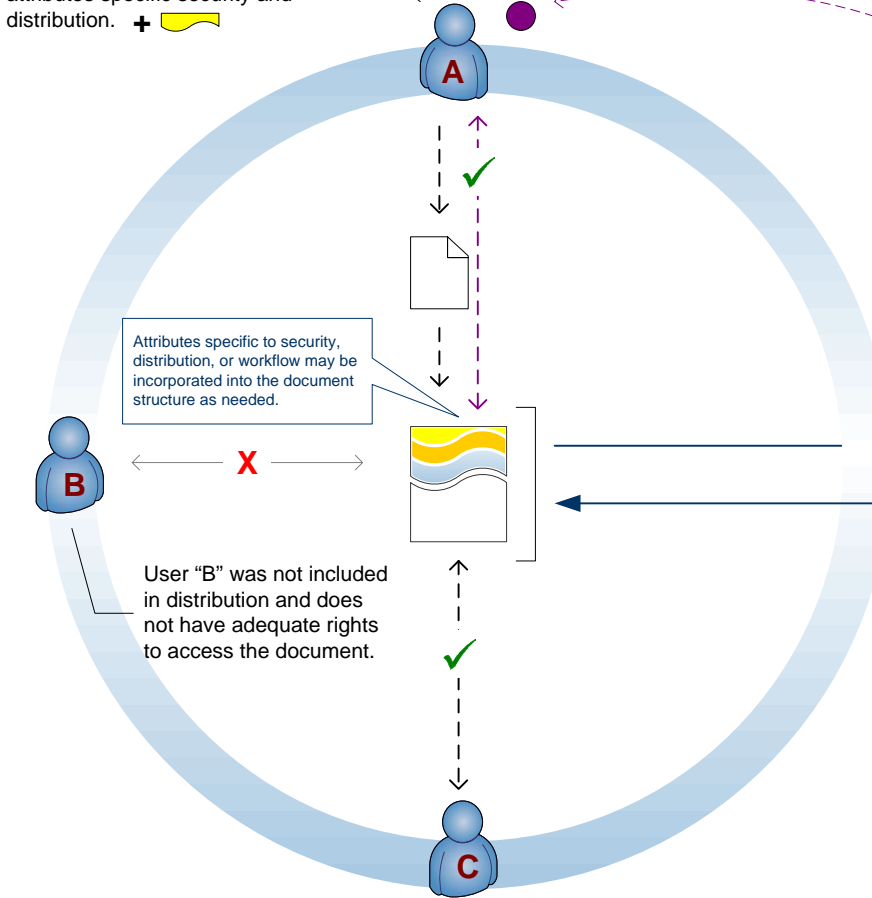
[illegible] distribution. +

A

Attributes specific to security, distribution, or workflow may be incorporated into the document structure as needed.

B

X

User “B” was not included in distribution and does not have adequate rights to access the document.

C